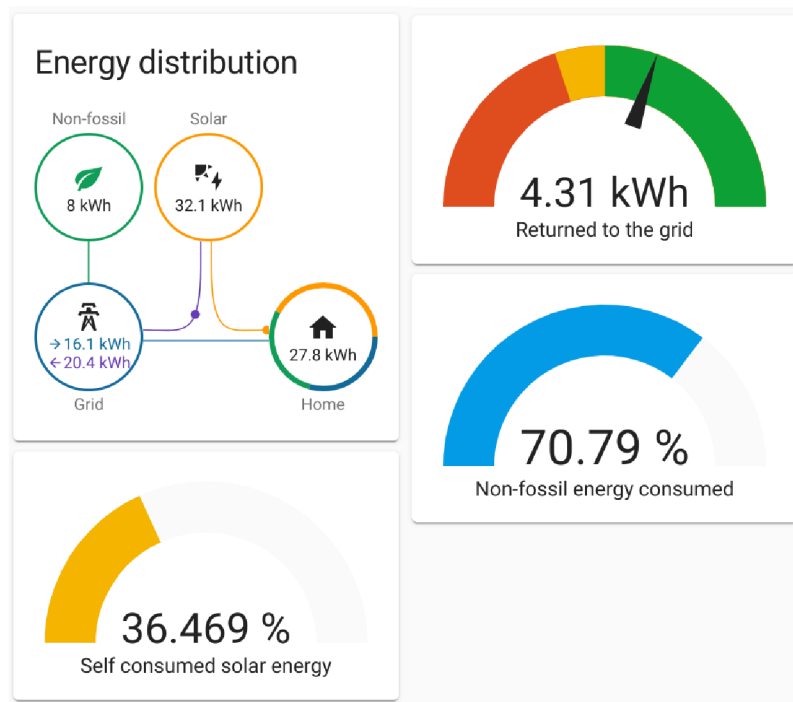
Energy distribution

Non-fossil

8 kWh

Solar

32.1 kWh

→ 16.1 kWh
← 20.4 kWh

Grid

27.8 kWh

Home

4.31 kWh
Returned to the grid

70.79 %
Non-fossil energy consumed

36.469 %
Self consumed solar energy